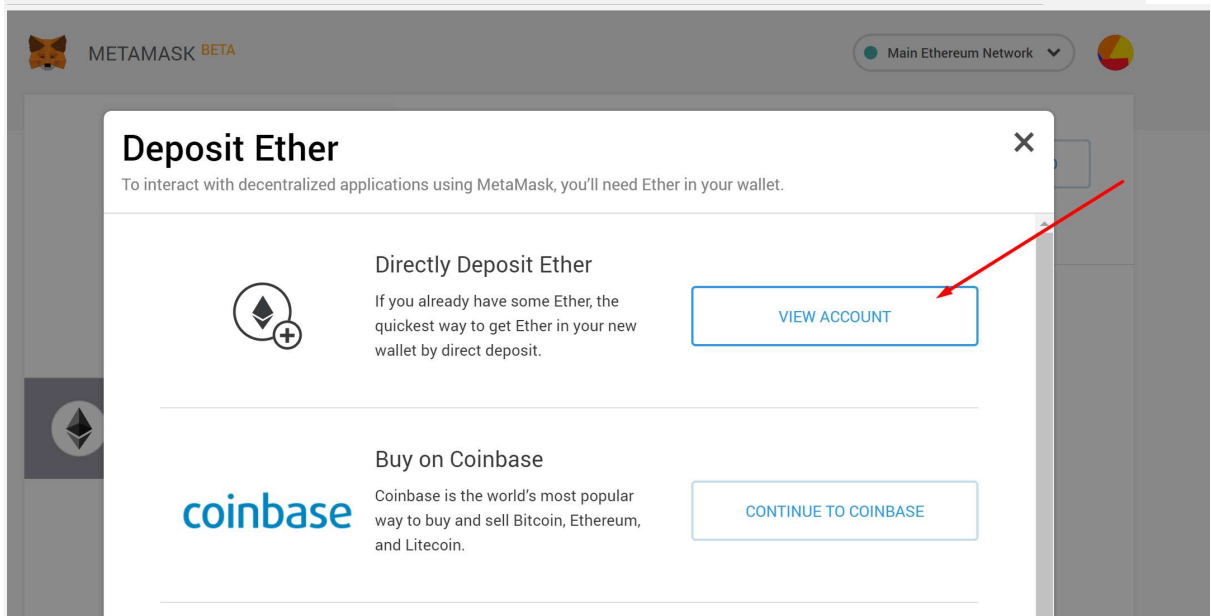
METAMASK BETA

Main Ethereum Network

Deposit Ether

To interact with decentralized applications using MetaMask, you'll need Ether in your wallet.

×

Directly Deposit Ether

If you already have some Ether, the quickest way to get Ether in your new wallet by direct deposit.

VIEW ACCOUNT

Buy on Coinbase

coinbase

Coinbase is the world's most popular way to buy and sell Bitcoin, Ethereum, and Litecoin.

CONTINUE TO COINBASE